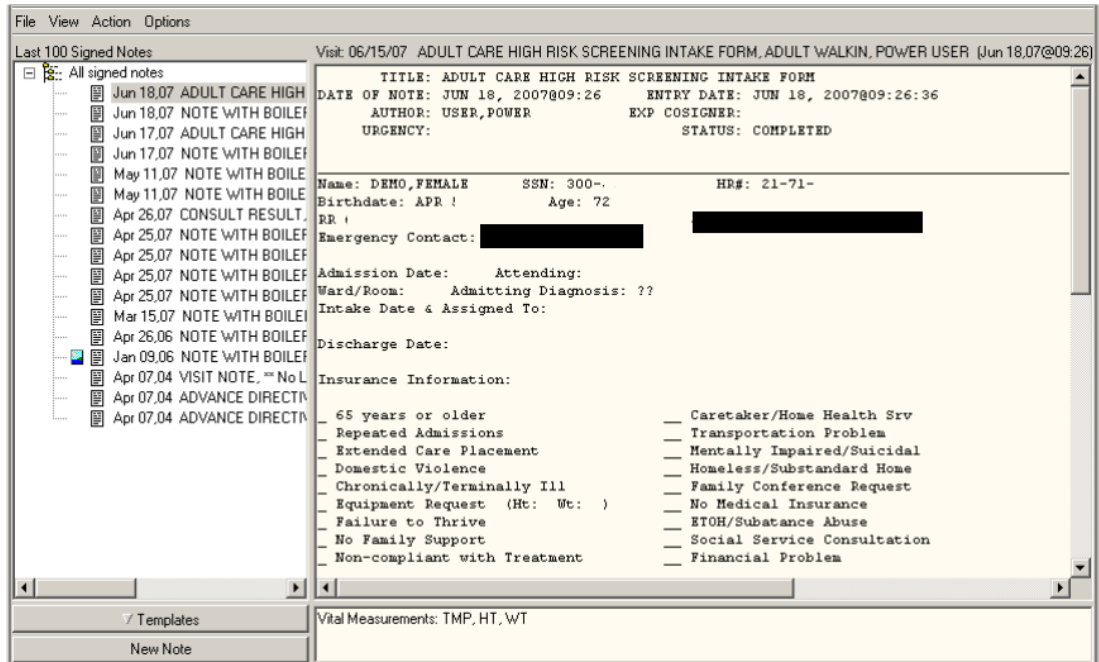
File View Action Options

Last 100 Signed Notes

All signed notes
Jun 18,07 ADULT CARE HIGH
Jun 18,07 NOTE WITH BOILEF
Jun 17,07 ADULT CARE HIGH
Jun 17,07 NOTE WITH BOILEF
May 11,07 NOTE WITH BOILE
May 11,07 NOTE WITH BOILE
Apr 26,07 CONSULT RESULT,
Apr 25,07 NOTE WITH BOILEF
Apr 25,07 NOTE WITH BOILEF
Apr 25,07 NOTE WITH BOILEF
Apr 25,07 NOTE WITH BOILEF
Mar 15,07 NOTE WITH BOILEI
Apr 26,06 NOTE WITH BOILEF
Jan 09,06 NOTE WITH BOILEF
Apr 07,04 VISIT NOTE, ** No L
Apr 07,04 ADVANCE DIRECTI
Apr 07,04 ADVANCE DIRECTI

Templates

New Note

Visit: 06/15/07 ADULT CARE HIGH RISK SCREENING INTAKE FORM, ADULT WALKIN, POWER USER (Jun 18,07@09:26)

TITLE: ADULT CARE HIGH RISK SCREENING INTAKE FORM
DATE OF NOTE: JUN 18, 2007@09:26 ENTRY DATE: JUN 18, 2007@09:26:36
AUTHOR: USER,POWER EXP COSIGNER:
URGENCY: STATUS: COMPLETED

Name: DEMO,FEMALE SSN: 300-. HR#: 21-71-
Birthdate: APR ! Age: 72
RR (
Emergency Contact:

Admission Date: Attending:
Ward/Room: Admitting Diagnosis: ??
Intake Date & Assigned To:

Discharge Date:

Insurance Information:

_ 65 years or older
_ Repeated Admissions
_ Extended Care Placement
_ Domestic Violence
_ Chronically/Terminally Ill
_ Equipment Request (Ht: Wt: )
_ Failure to Thrive
_ No Family Support
_ Non-compliant with Treatment

__ Caretaker/Home Health Srv
__ Transportation Problem
__ Mentally Impaired/Suicidal
__ Homeless/Substandard Home
__ Family Conference Request
__ No Medical Insurance
__ ETOH/Subatance Abuse
__ Social Service Consultation
__ Financial Problem

Vital Measurements: TMP, HT, WT